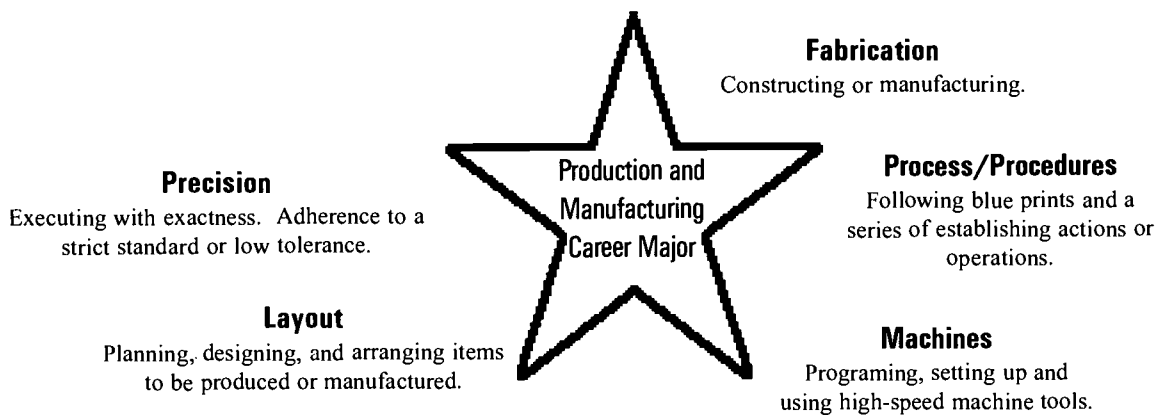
Fabrication
Constructing or manufacturing.

Precision
Executing with exactness. Adherence to a strict standard or low tolerance.

Production and Manufacturing Career Major

Process/Procedures
Following blue prints and a series of establishing actions or operations.

Layout
Planning, designing, and arranging items to be produced or manufactured.

Machines
Programing, setting up and using high-speed machine tools.